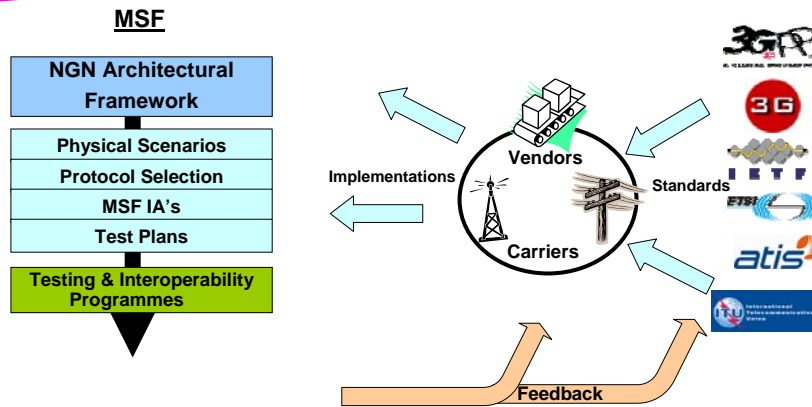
MSF

NGN Architectural Framework

Physical Scenarios

Protocol Selection

MSF IA's

Test Plans

Testing & Interoperability Programmes

Implementations

Vendors

Carriers

Standards

3GPP

3G

IETF

ETSI

atis

ITU International Telecommunication Union

Feedback